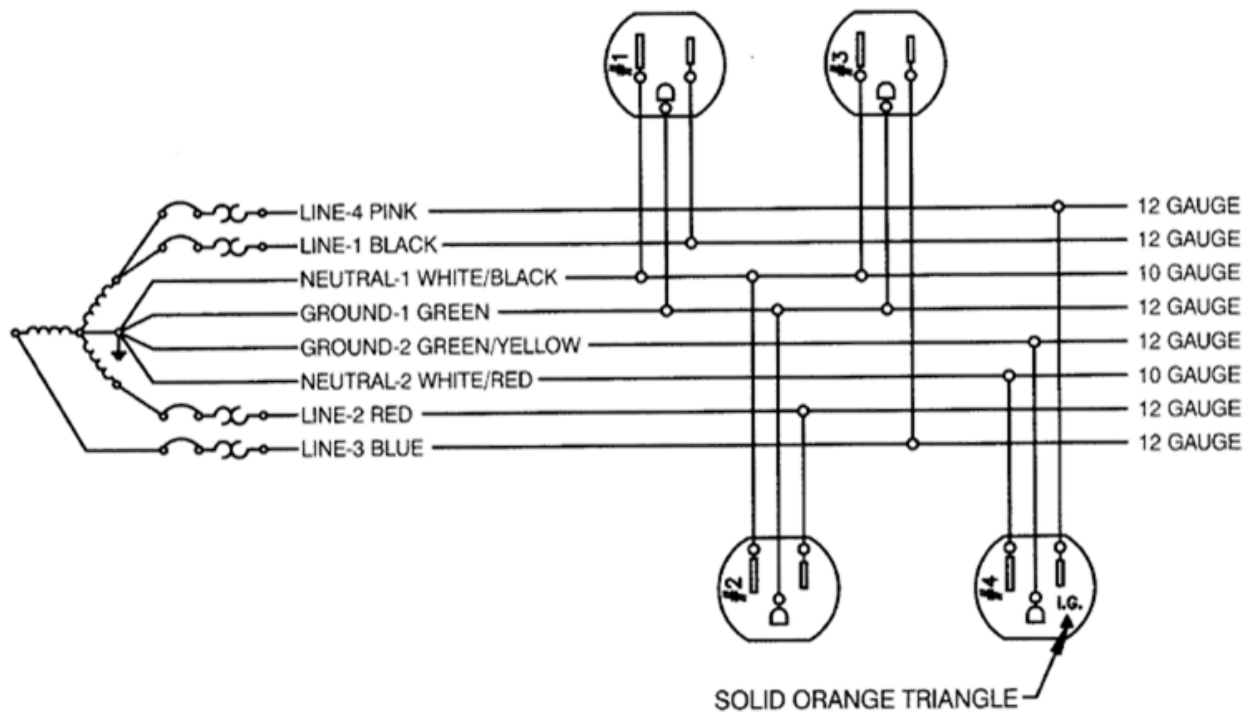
#1
#3
LINE-4 PINK
12 GAUGE
LINE-1 BLACK
12 GAUGE
NEUTRAL-1 WHITE/BLACK
10 GAUGE
GROUND-1 GREEN
12 GAUGE
GROUND-2 GREEN/YELLOW
12 GAUGE
NEUTRAL-2 WHITE/RED
10 GAUGE
LINE-2 RED
12 GAUGE
LINE-3 BLUE
12 GAUGE
#2
#4
I.G.
SOLID ORANGE TRIANGLE